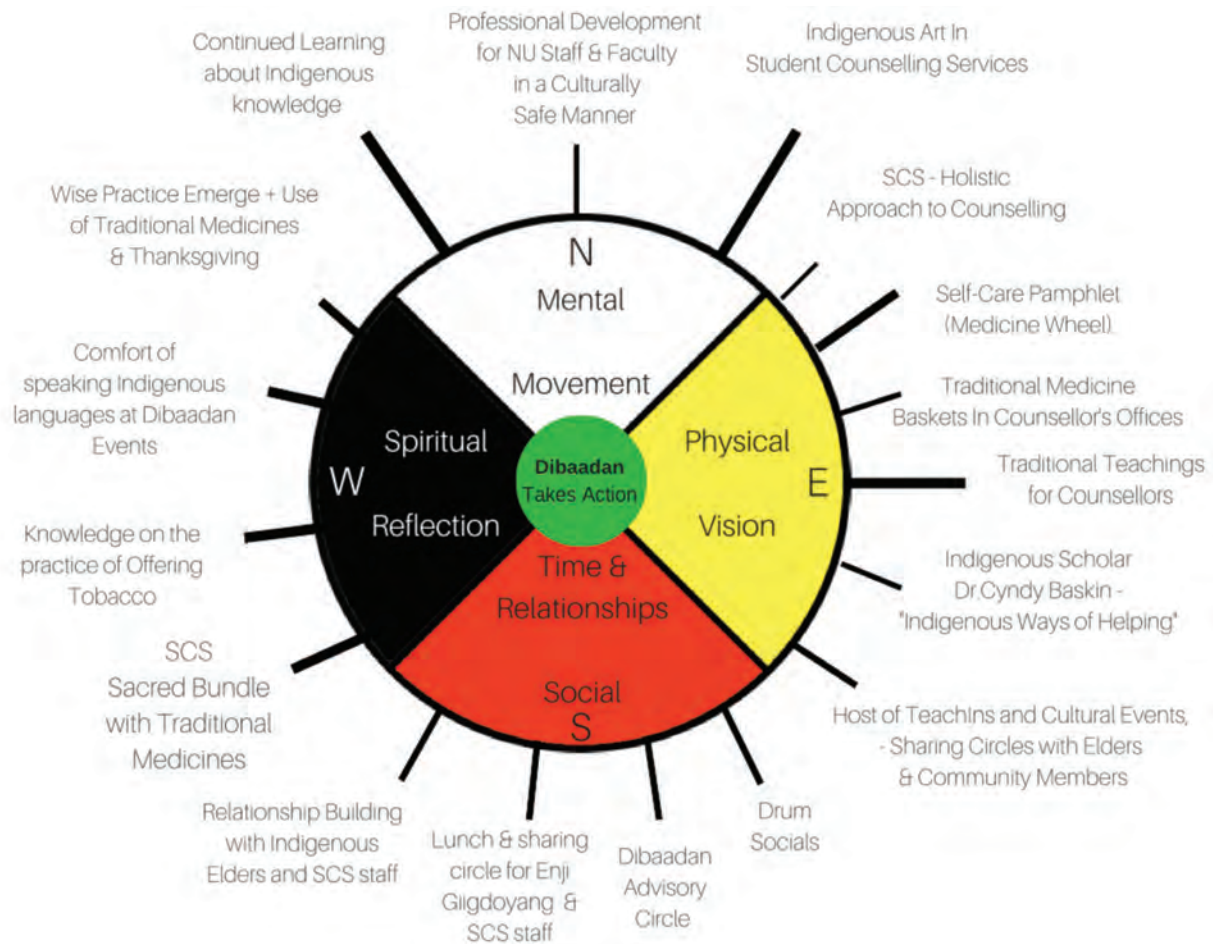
Professional Development for NU Staff & Faculty in a Culturally Safe Manner

Continued Learning about Indigenous knowledge

Indigenous Art In Student Counselling Services

SCS - Holistic Approach to Counselling

Wise Practice Emerge + Use of Traditional Medicines & Thanksgiving

Self-Care Pamphlet (Medicine Wheel)

Comfort of speaking Indigenous languages at Dibaadan Events

Traditional Medicine Baskets In Counsellor's Offices

Traditional Teachings for Counsellors

Knowledge on the practice of Offering Tobacco

Indigenous Scholar Dr.Cyndy Baskin - "Indigenous Ways of Helping"

SCS Sacred Bundle with Traditional Medicines

Host of TeachIns and Cultural Events, - Sharing Circles with Elders & Community Members

Relationship Building with Indigenous Elders and SCS staff

Lunch & sharing circle for Enji Giigdoyang & SCS staff

Dibaadan Advisory Circle

Drum Socials

N
Mental
Movement

W
Spiritual
Reflection

E
Physical
Vision

Time & Relationships
Social
S

Dibaadan Takes Action